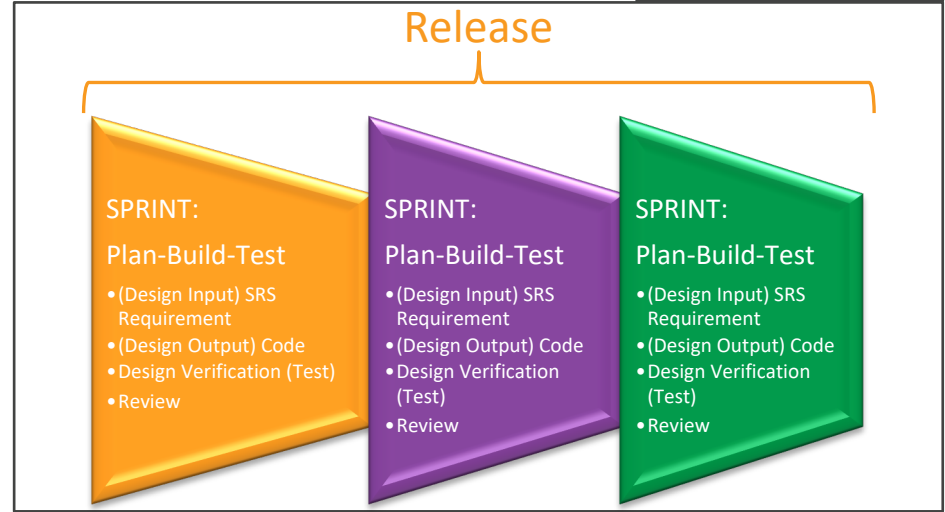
Release

SPRINT:

Plan-Build-Test

• (Design Input) SRS Requirement
• (Design Output) Code
• Design Verification (Test)
• Review

SPRINT:

Plan-Build-Test

• (Design Input) SRS Requirement
• (Design Output) Code
• Design Verification (Test)
• Review

SPRINT:

Plan-Build-Test

• (Design Input) SRS Requirement
• (Design Output) Code
• Design Verification (Test)
• Review